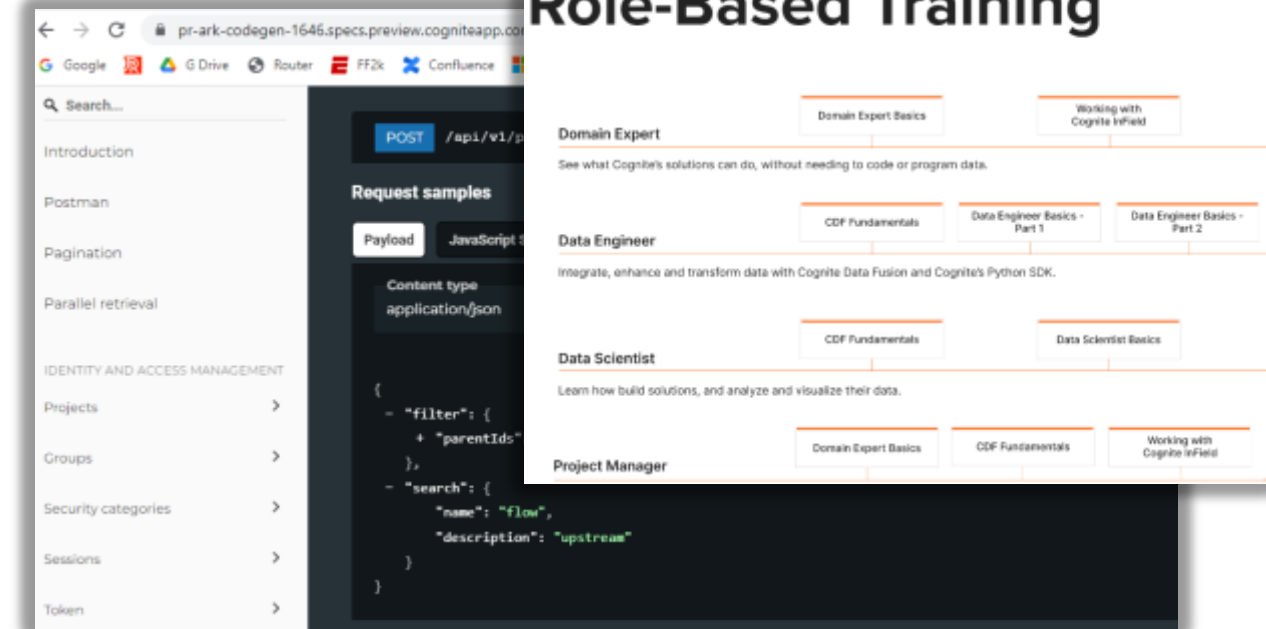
pr-ark-codegen-1646.specs.preview.cogniteapp.co

Google G Drive Router FF2k Confluence

Search...

Introduction

Postman

Pagination

Parallel retrieval

IDENTITY AND ACCESS MANAGEMENT

Projects

Groups

Security categories

Sessions

Token

POST /api/v1/p

Request samples

Payload JavaScript S

Content type
application/json

{
- "filter": {
+ "parentIds"
},
- "search": {
"name": "flow",
"description": "upstream"
}
}

Role-Based Training

Domain Expert Basics

Working with Cognite InField

Domain Expert

See what Cognite's solutions can do, without needing to code or program data.

CDF Fundamentals

Data Engineer Basics - Part 1

Data Engineer Basics - Part 2

Data Engineer

Integrate, enhance and transform data with Cognite Data Fusion and Cognite's Python SDK.

CDF Fundamentals

Data Scientist Basics

Data Scientist

Learn how build solutions, and analyze and visualize their data.

Domain Expert Basics

CDF Fundamentals

Working with Cognite InField

Project Manager